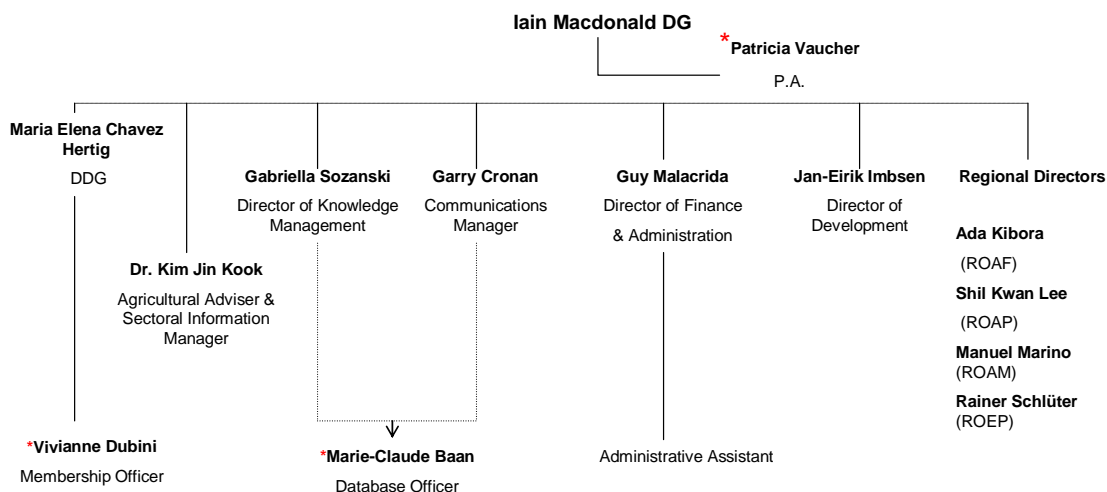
Iain Macdonald DG

*Patricia Vaucher
P.A.

Maria Elena Chavez Hertig
DDG

Dr. Kim Jin Kook
Agricultural Adviser & Sectoral Information Manager

Gabriella Sozanski
Director of Knowledge Management

Garry Cronan
Communications Manager

Guy Malacrida
Director of Finance & Administration

Jan-Eirik Imbsen
Director of Development

Regional Directors

Ada Kibora
(ROAF)

Shil Kwan Lee
(ROAP)

Manuel Marino
(ROAM)

Rainer Schlüter
(ROEP)

*Vivianne Dubini
Membership Officer

*Marie-Claude Baan
Database Officer

Administrative Assistant